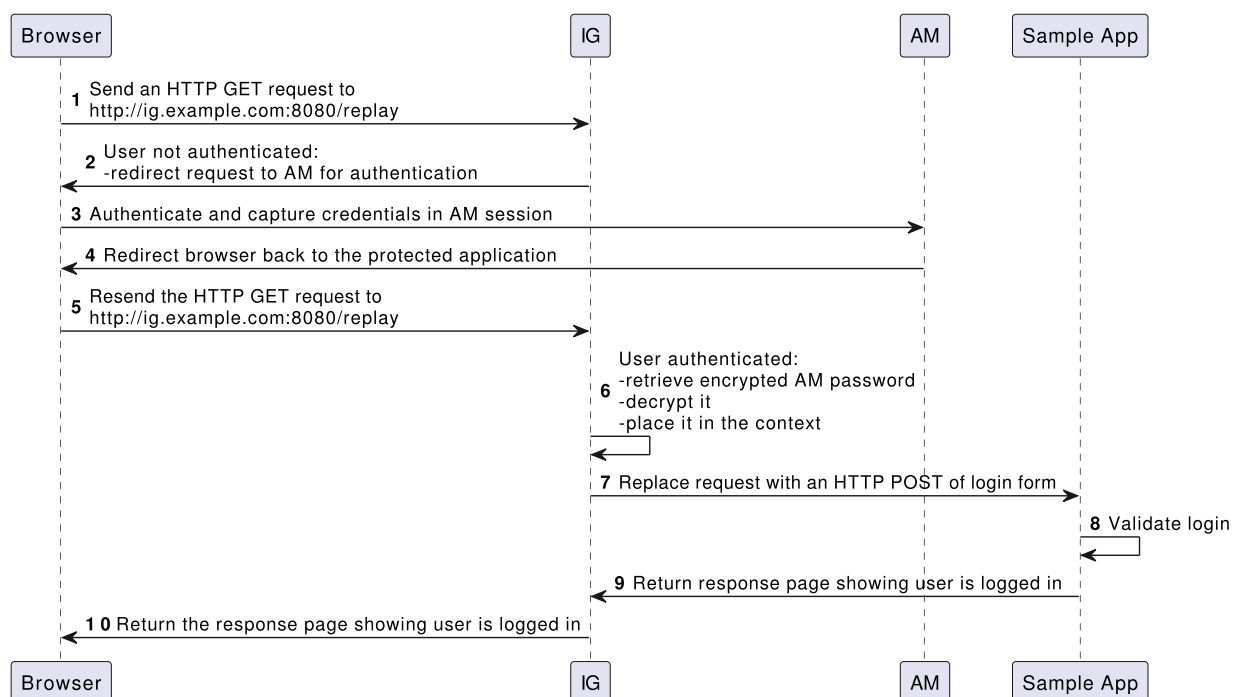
Browser

IG

AM

Sample App

1 Send an HTTP GET request to http://ig.example.com:8080/replay

2 User not authenticated:
-redirect request to AM for authentication

3 Authenticate and capture credentials in AM session

4 Redirect browser back to the protected application

5 Resend the HTTP GET request to http://ig.example.com:8080/replay

6 User authenticated:
-retrieve encrypted AM password
-decrypt it
-place it in the context

7 Replace request with an HTTP POST of login form

8 Validate login

9 Return response page showing user is logged in

10 Return the response page showing user is logged in

Browser

IG

AM

Sample App